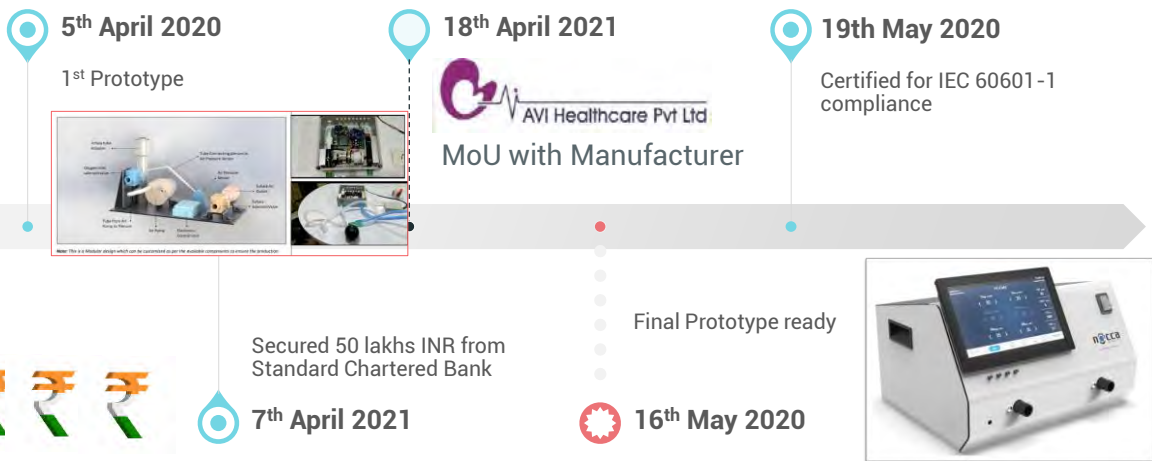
5th April 2020

1st Prototype

Note: This is a Modular design which can be customized as per the available components to ensure fast production.

18th April 2021

AVI Healthcare Pvt Ltd

MoU with Manufacturer

19th May 2020

Certified for IEC 60601-1 compliance

Secured 50 lakhs INR from Standard Chartered Bank

7th April 2021

Final Prototype ready

16th May 2020

noccarc